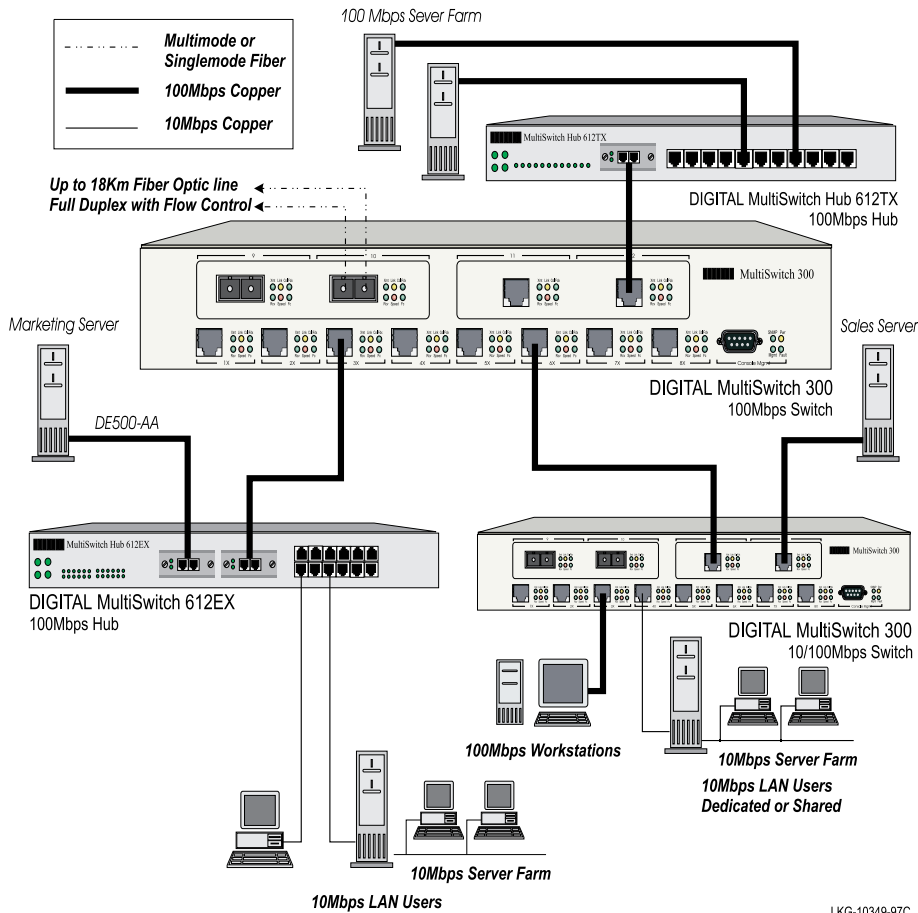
Multimode or Singlemode Fiber

100Mbps Copper

10Mbps Copper

100 Mbps Sever Farm

MultiSwitch Hub 612TX

DIGITAL MultiSwitch Hub 612TX
100Mbps Hub

Up to 18Km Fiber Optic line
Full Duplex with Flow Control

MultiSwitch 300

Marketing Server

Sales Server

DIGITAL MultiSwitch 300
100Mbps Switch

DE500-AA

MultiSwitch Hub 612EX

MultiSwitch 300

DIGITAL MultiSwitch 612EX
100Mbps Hub

DIGITAL MultiSwitch 300
10/100Mbps Switch

100Mbps Workstations

10Mbps Server Farm

10Mbps LAN Users
Dedicated or Shared

10Mbps Server Farm

10Mbps LAN Users

LKG-10349-97C